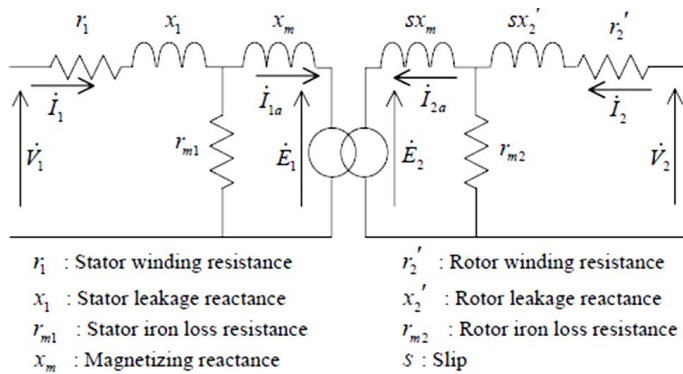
$r_1$ $x_1$ $x_m$ $sx_m$ $sx_2'$ $r_2'$

$\dot{I}_1$ $\dot{I}_{1a}$ $\dot{I}_{2a}$ $\dot{I}_2$

$\dot{V}_1$ $r_{m1}$ $\dot{E}_1$ $\dot{E}_2$ $r_{m2}$ $\dot{V}_2$

$r_1$ : Stator winding resistance

$x_1$ : Stator leakage reactance

$r_{m1}$ : Stator iron loss resistance

$x_m$ : Magnetizing reactance

$r_2'$ : Rotor winding resistance

$x_2'$ : Rotor leakage reactance

$r_{m2}$ : Rotor iron loss resistance

$s$ : Slip